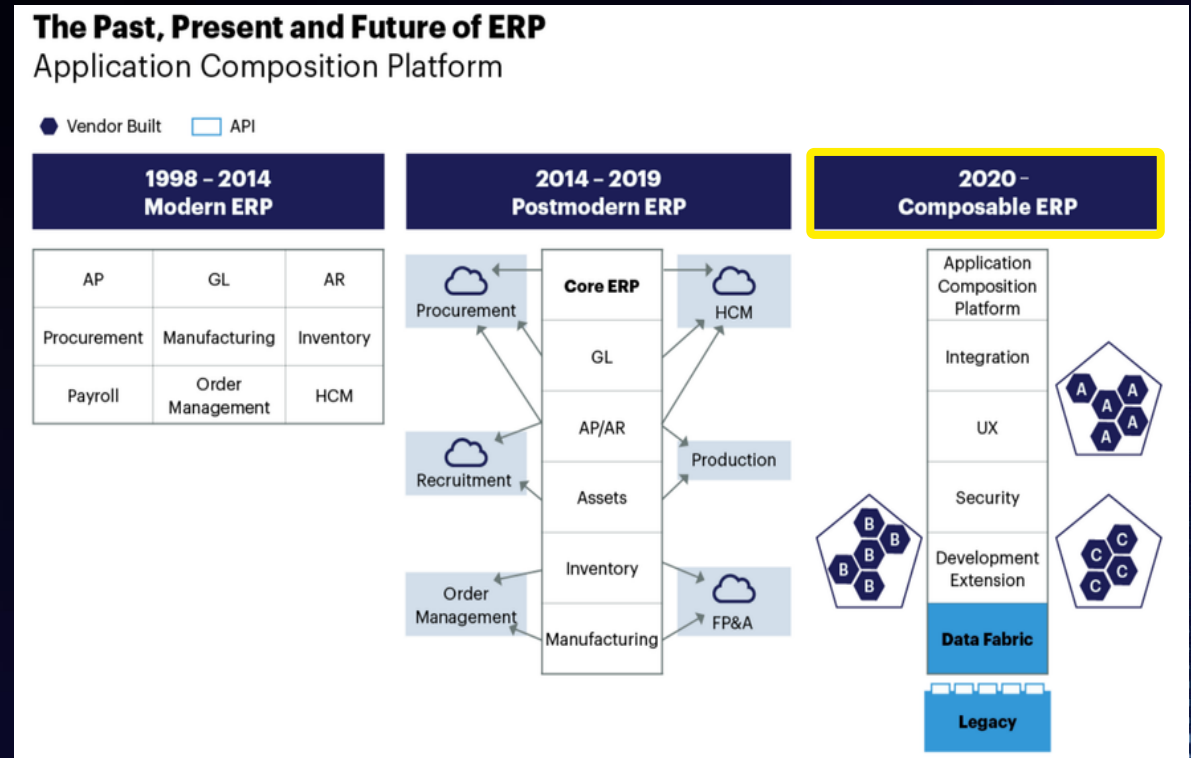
The Past, Present and Future of ERP
Application Composition Platform

Vendor Built
API

1998 – 2014
Modern ERP

| AP | GL | AR |
|---|---|---|
| Procurement | Manufacturing | Inventory |
| Payroll | Order Management | HCM |

2014 – 2019
Postmodern ERP

Core ERP
GL
AP/AR
Assets
Inventory
Manufacturing

Procurement
Recruitment
Order Management
HCM
Production
FP&A

2020 –
Composable ERP

Application Composition Platform
Integration
UX
Security
Development Extension
Data Fabric
Legacy

A A A A A
B B B B B
C C C C